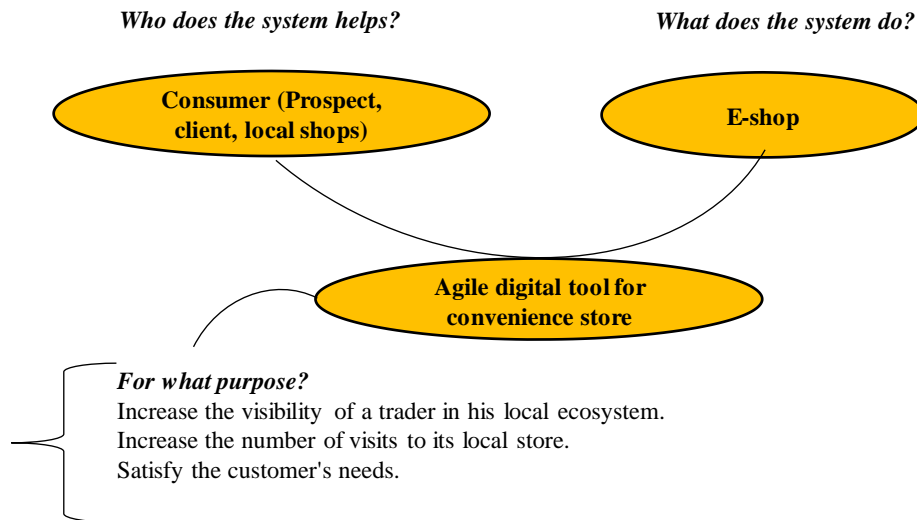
Who does the system helps?

What does the system do?

Consumer (Prospect, client, local shops)

E-shop

Agile digital tool for convenience store

For what purpose?
Increase the visibility of a trader in his local ecosystem.
Increase the number of visits to its local store.
Satisfy the customer's needs.